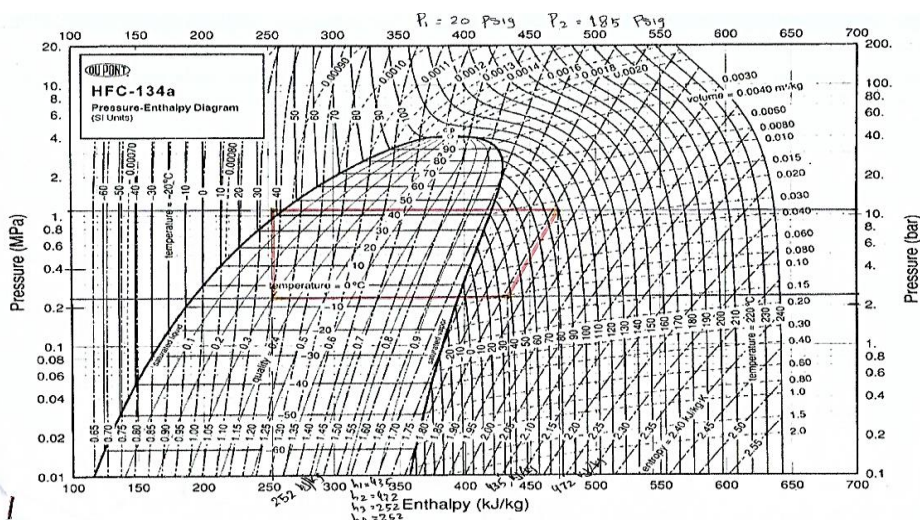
$P_1 = 20$ Psig  $P_2 = 185$ Psig

DUPONT
HFC-134a
Pressure-Enthalpy Diagram
(SI Units)

100 150 200 250 300 350 400 450 500 550 600 650 700

20. 10. 8. 6. 4. 2. 1. 0.8 0.6 0.4 0.2 0.1 0.08 0.06 0.04 0.02 0.01

Pressure (MPa)

200. 100. 80. 60. 40. 20. 10. 8. 6. 4. 2. 1. 0.8 0.6 0.4 0.2 0.1

Pressure (bar)

volume = 0.0040 m³/kg
0.0030 0.0050 0.0060 0.0080 0.010 0.015 0.020 0.030 0.040 0.060 0.080 0.10 0.15 0.20 0.30 0.40 0.60 0.80 1.0 1.5 2.0

0.00050 0.0010 0.0011 0.0012 0.0013 0.0014 0.0016 0.0018 0.0020

0.00070 0.00080

temperature = -20°C
-60 -50 -40 -30 -20 -10 0 10 20 30 40 50 60 70 80 90 100

temperature = 0°C

saturated liquid
saturated vapor
quality = 0.4
0.1 0.2 0.3 0.5 0.6 0.7 0.8 0.9

entropy = 2.40 kJ/kg·K
temperature = 220°C

0.65 0.70 0.75 0.80 0.85 0.90 0.95 1.00 1.05 1.10 1.15 1.20 1.25 1.30 1.35 1.40 1.45 1.50 1.55 1.60 1.65 1.70 1.75 1.80 1.85 1.90 1.95 2.00 2.05 2.10 2.15 2.20 2.25 2.30 2.35 2.45 2.50 2.55

-20 -10 0 10 20 30 40 50 60 70 80 90 100 110 120 130 140 150 160 170 180 190 200 210 230 240

Enthalpy (kJ/kg)

252 kJ/kg  $h_1 = 435$  $h_2 = 472$  $h_3 = 252$  $h_4 = 252$  435 kJ/kg  472 kJ/kg